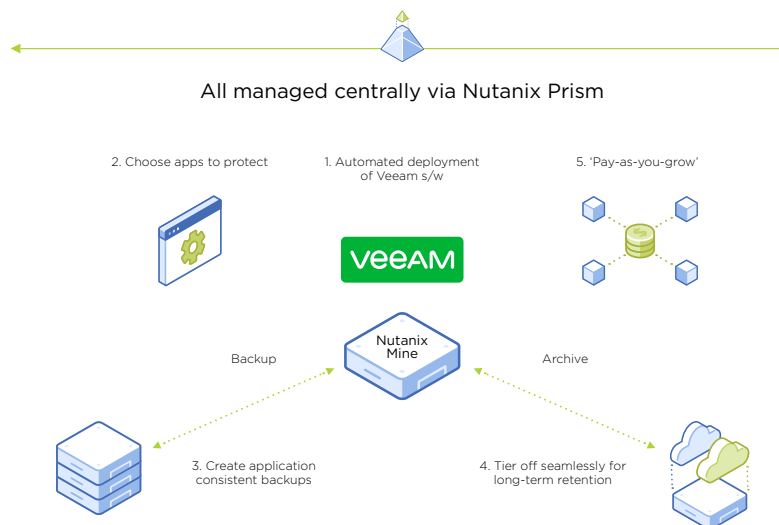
All managed centrally via Nutanix Prism

2. Choose apps to protect

1. Automated deployment of Veeam s/w

5. 'Pay-as-you-grow'

VEEAM

Backup

Nutanix Mine

Archive

3. Create application consistent backups

4. Tier off seamlessly for long-term retention